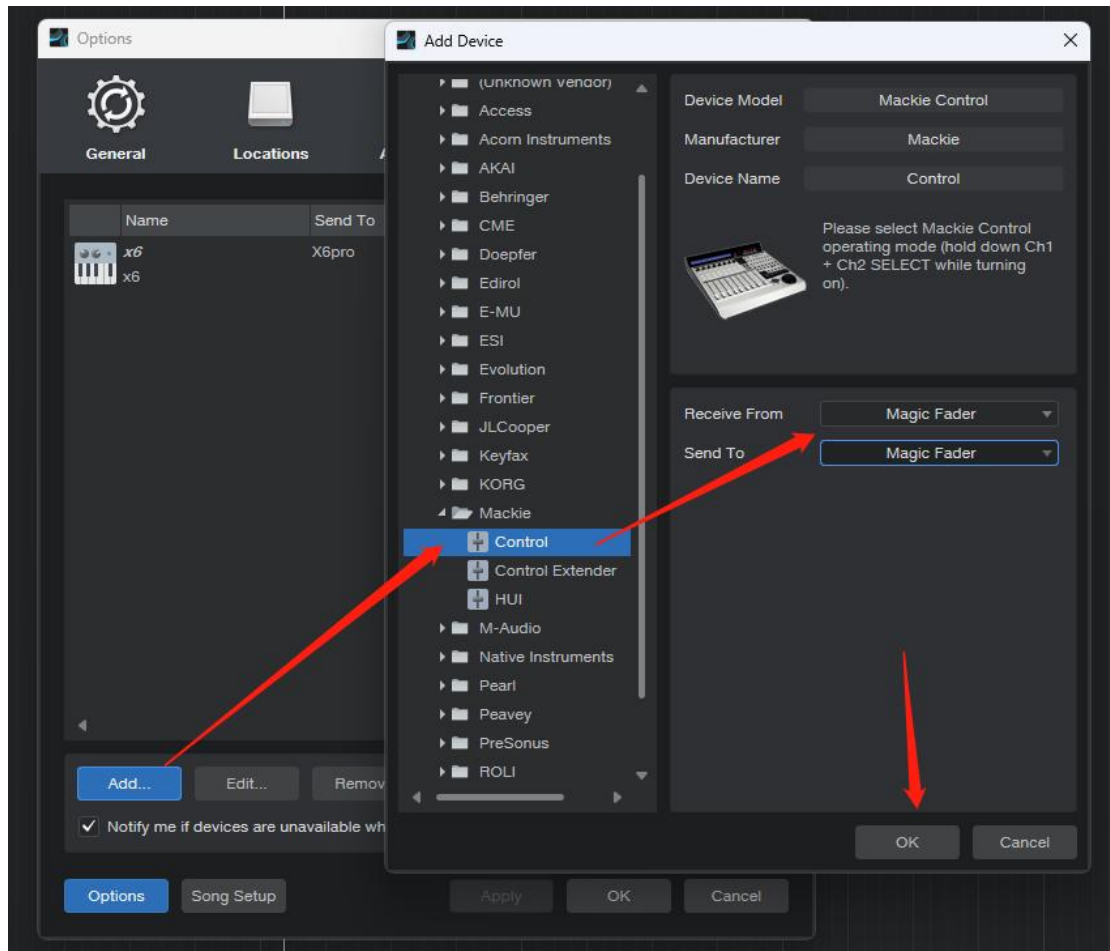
Options

General

Locations

A

| Name | Send To |
|---|---|
| x6<br>x6 | X6pro |

Add...

Edit...

Remov

Notify me if devices are unavailable wh

Options

Song Setup

Apply

OK

Cancel

Add Device

×

(Unknown Vendor)
Access
Acorn Instruments
AKAI
Behringer
CME
Doepfer
Edirol
E-MU
ESI
Evolution
Frontier
JLCooper
Keyfax
KORG
Mackie
Control
Control Extender
HUI
M-Audio
Native Instruments
Pearl
Peavey
PreSonus
ROLI

Device Model
Mackie Control

Manufacturer
Mackie

Device Name
Control

Please select Mackie Control operating mode (hold down Ch1 + Ch2 SELECT while turning on).

Receive From
Magic Fader

Send To
Magic Fader

OK

Cancel